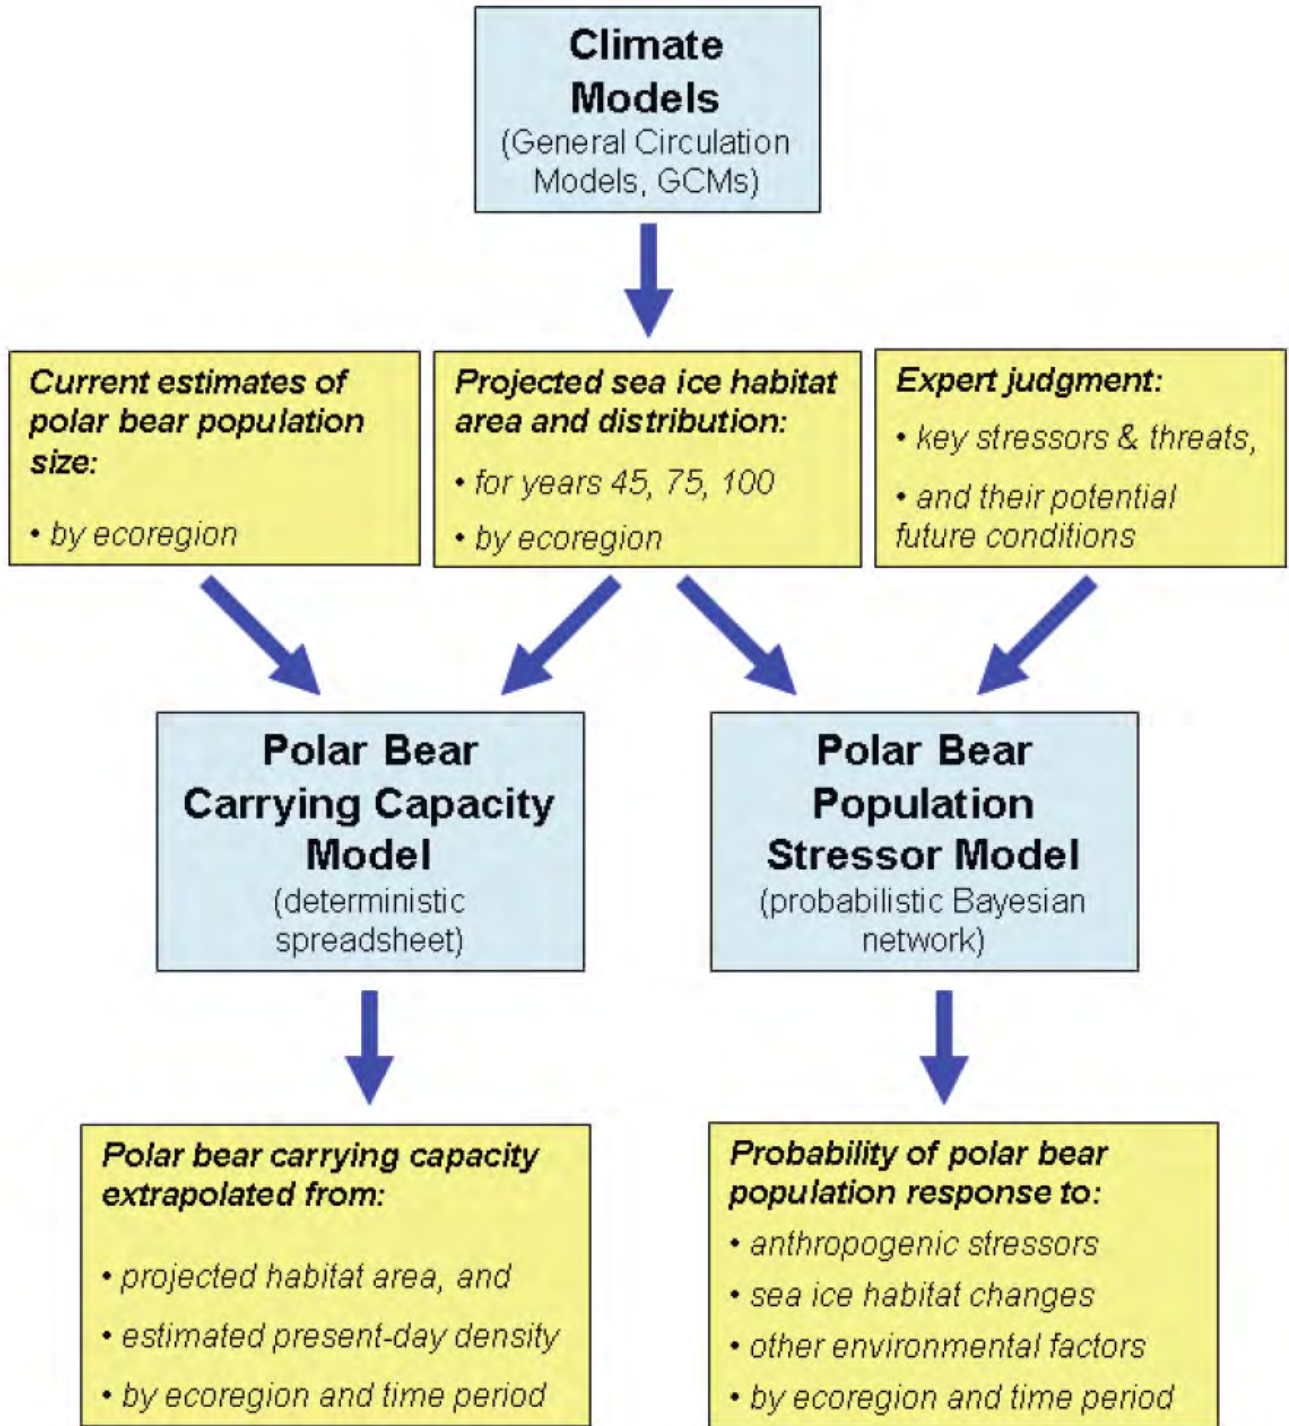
Climate Models
(General Circulation Models, GCMs)

Current estimates of polar bear population size:

• by ecoregion

Projected sea ice habitat area and distribution:

• for years 45, 75, 100

• by ecoregion

Expert judgment:

• key stressors & threats,

• and their potential future conditions

Polar Bear Carrying Capacity Model
(deterministic spreadsheet)

Polar Bear Population Stressor Model
(probabilistic Bayesian network)

Polar bear carrying capacity extrapolated from:

• projected habitat area, and

• estimated present-day density

• by ecoregion and time period

Probability of polar bear population response to:

• anthropogenic stressors

• sea ice habitat changes

• other environmental factors

• by ecoregion and time period